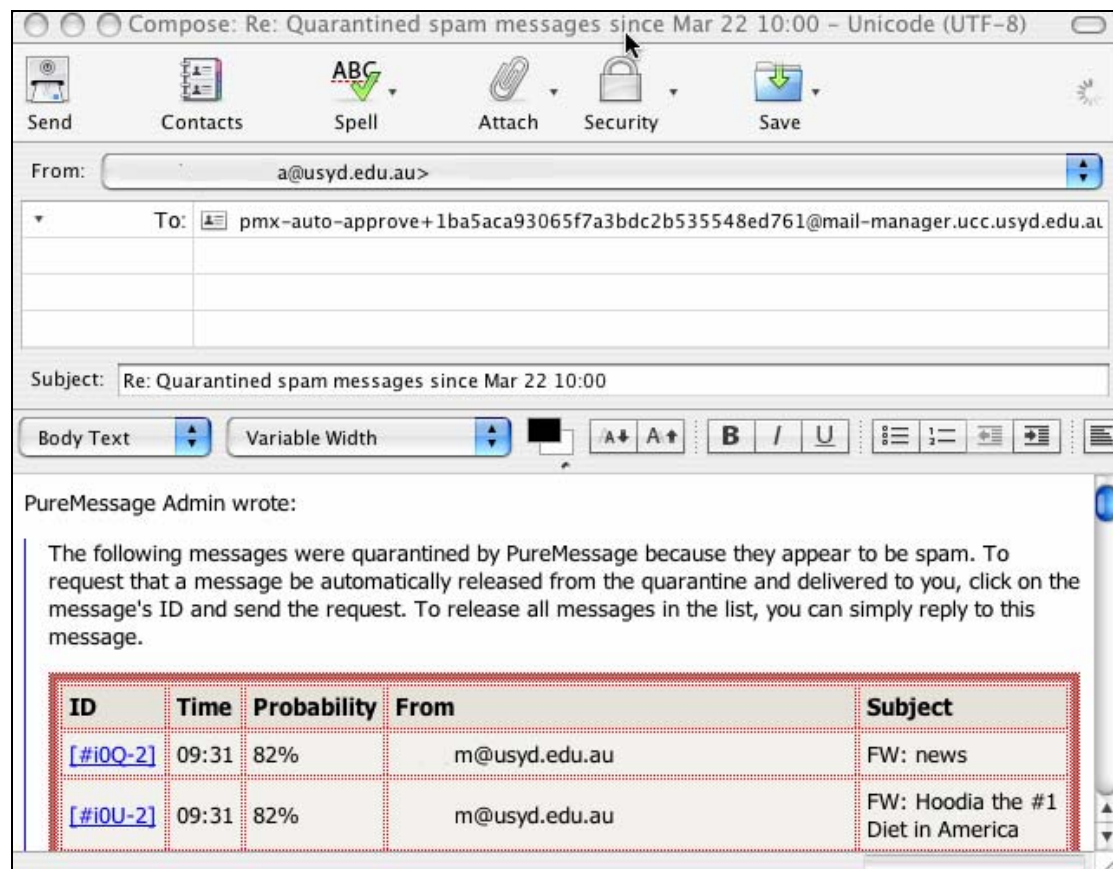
Compose: Re: Quarantined spam messages since Mar 22 10:00 - Unicode (UTF-8)

Send Contacts Spell Attach Security Save

From: a@usyd.edu.au>

To: pmx-auto-approve+1ba5aca93065f7a3bdc2b535548ed761@mail-manager.ucc.usyd.edu.au

Subject: Re: Quarantined spam messages since Mar 22 10:00

Body Text Variable Width

PureMessage Admin wrote:

The following messages were quarantined by PureMessage because they appear to be spam. To request that a message be automatically released from the quarantine and delivered to you, click on the message's ID and send the request. To release all messages in the list, you can simply reply to this message.

| ID | Time | Probability | From | Subject |
|---|---|---|---|---|
| [#i0Q-2] | 09:31 | 82% | m@usyd.edu.au | FW: news |
| [#i0U-2] | 09:31 | 82% | m@usyd.edu.au | FW: Hoodia the #1 Diet in America |